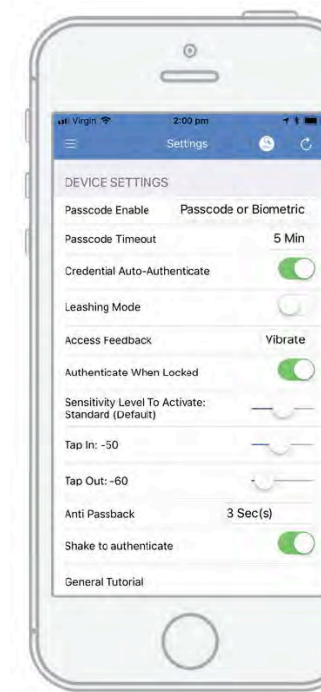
Virgin 2:00 pm

Settings

DEVICE SETTINGS

Passcode Enable Passcode or Biometric

Passcode Timeout 5 Min

Credential Auto-Authenticate

Leashing Mode

Access Feedback Vibrate

Authenticate When Locked

Sensitivity Level To Activate: Standard (Default)

Tap In: -50

Tap Out: -60

Anti Passback 3 Sec(s)

Shake to authenticate

General Tutorial